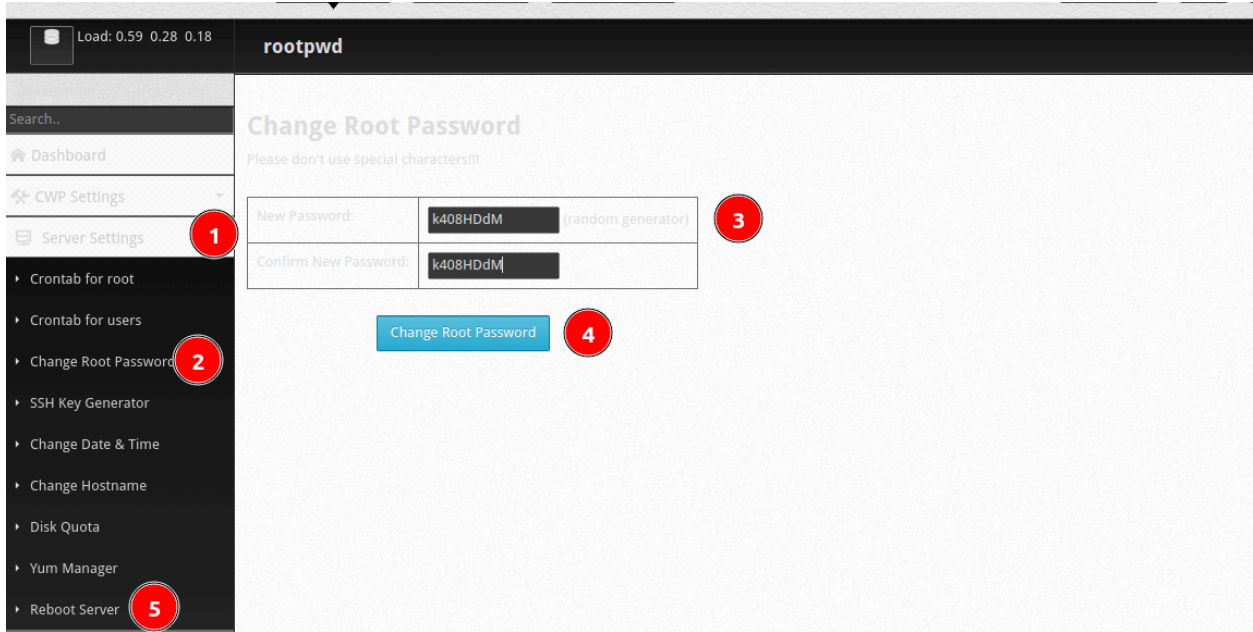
Load: 0.59 0.28 0.18

rootpwd

Search..

Dashboard

CWP Settings

Server Settings

1

Crontab for root

Crontab for users

Change Root Password

2

SSH Key Generator

Change Date & Time

Change Hostname

Disk Quota

Yum Manager

Reboot Server

5

Change Root Password

Please don't use special characters!!!

| New Password: | k408HDdM (random generator) |
|---|---|
| Confirm New Password: | k408HDdM |

3

Change Root Password

4